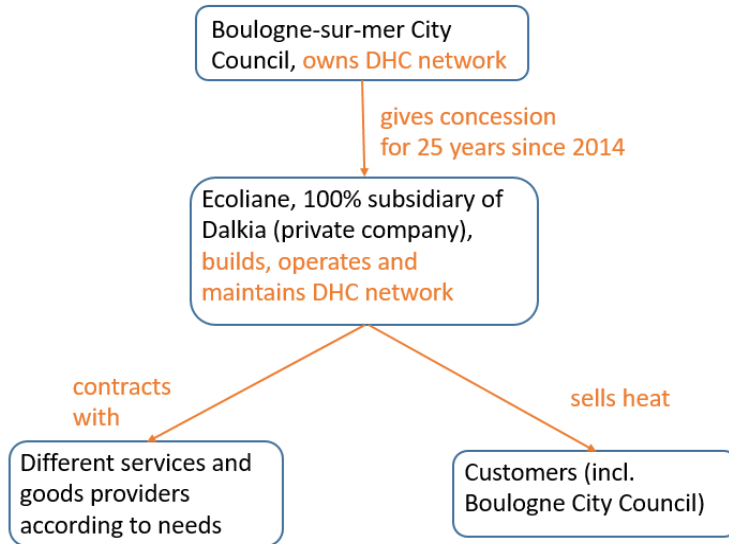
Boulogne-sur-mer City Council, owns DHC network

gives concession for 25 years since 2014

Ecoliane, 100% subsidiary of Dalkia (private company), builds, operates and maintains DHC network

contracts with

sells heat

Different services and goods providers according to needs

Customers (incl. Boulogne City Council)